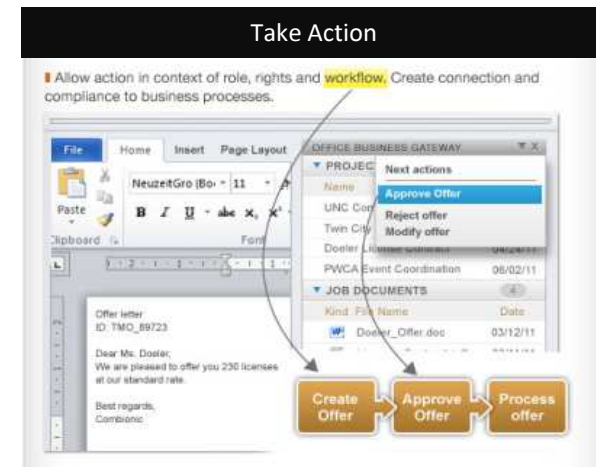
Take Action

Allow action in context of role, rights and workflow. Create connection and compliance to business processes.

File Home Insert Page Layout

Paste

NeuzeitGro (Bo - 11

B I U - abc x, x²

Clipboard

Font

OFFICE BUSINESS GATEWAY

PROJEC

Name

UNC Con

Twin City

Doeler License Contract 04/24/11

PWCA Event Coordination 06/02/11

Next actions

Approve Offer

Reject offer

Modify offer

JOB DOCUMENTS 4

Kind File Name Date

Doeler_Offer.doc 03/12/11

Offer letter
ID: TMO_89723

Dear Ms. Doeler,
We are pleased to offer you 230 licenses at our standard rate.

Best regards,
Combionic

Create Offer

Approve Offer

Process offer